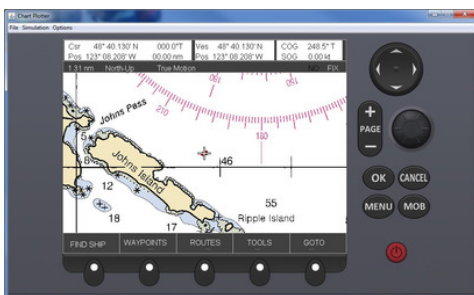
Chart Plotter
File Simulation Options

Csr 48° 40.130' N 000.0°T
Pos 123° 08.208' W 00.00 nm
Ves 48° 40.130' N
Pos 123° 08.208' W
COG 248.5° T
SOG 0.00 kt
1.31 nm North-Up True Motion NO FIX

Johns Pass
Johns Island
150
160
170
180
8
12
18
17
46
55
Ripple Island

FIND SHIP
WAYPOINTS
ROUTES
TOOLS
GOTO

+
PAGE
−
OK
CANCEL
MENU
MOB